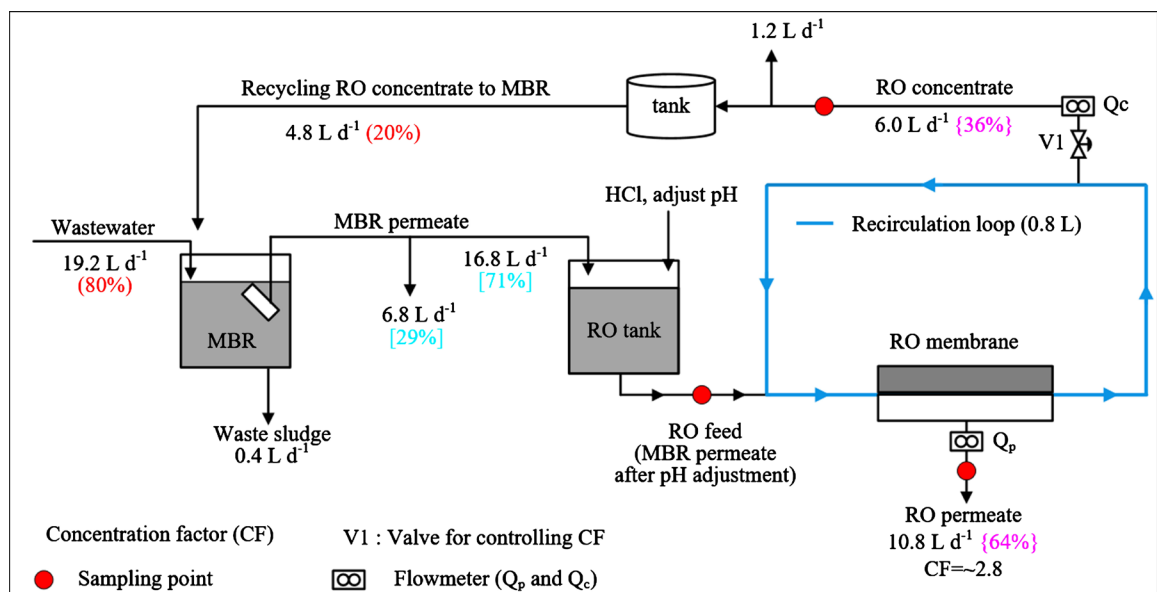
1.2 L $d^{-1}$

Recycling RO concentrate to MBR

tank

RO concentrate

Qc

4.8 L $d^{-1}$ (20%)

6.0 L $d^{-1}$ {36%}

V1

HCl, adjust pH

Recirculation loop (0.8 L)

Wastewater

MBR permeate

19.2 L $d^{-1}$ (80%)

16.8 L $d^{-1}$ [71%]

6.8 L $d^{-1}$ [29%]

MBR

RO tank

RO membrane

Waste sludge 0.4 L $d^{-1}$

RO feed (MBR permeate after pH adjustment)

$Q_p$

RO permeate 10.8 L $d^{-1}$ {64%} CF=~2.8

Concentration factor (CF)

V1 : Valve for controlling CF

Sampling point

Flowmeter ($Q_p$ and $Q_c$)